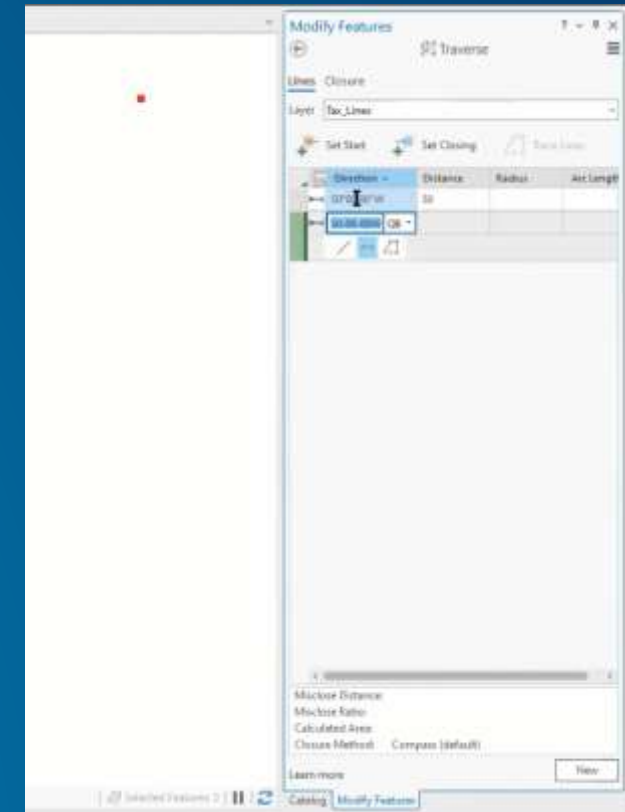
Modify Features

Traverse

Lines Closure

Layer Tax_Lines

Set Start Set Closing Back Sight

| Direction | Distance | Radius | Arc Length |
|---|---|---|---|
| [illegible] | 50 | | |
| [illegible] QB | | | |

Misclose Distance
Misclose Ratio
Calculated Area
Closure Method Compass (default)

Learn more

New

Selected Features: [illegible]

Catalog Modify Features